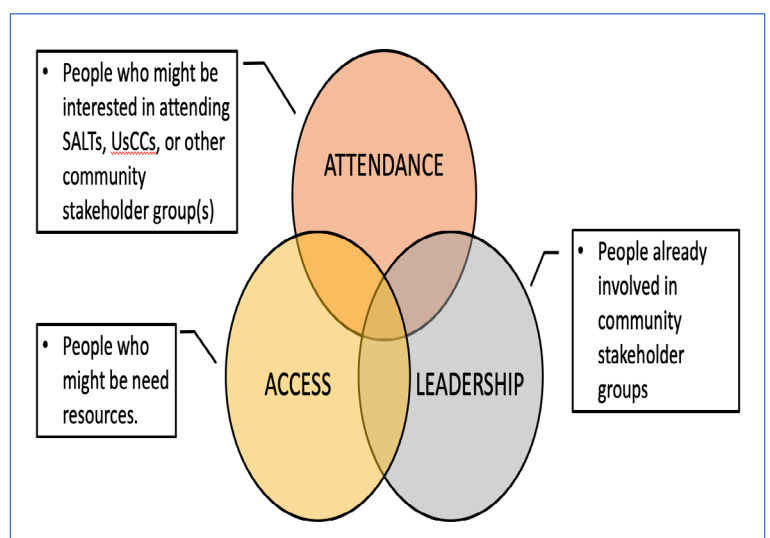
• People who might be interested in attending SALTs, UsCCs, or other community stakeholder group(s)

ATTENDANCE

• People already involved in community stakeholder groups

• People who might be need resources.

ACCESS

LEADERSHIP